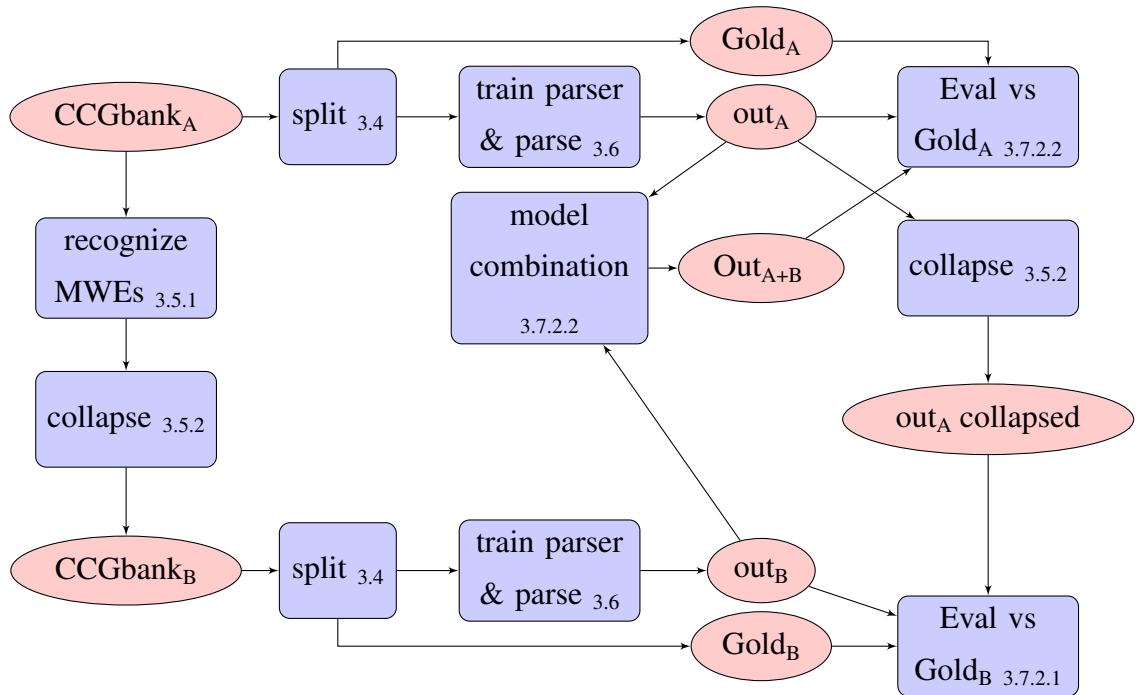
$\text{Gold}_\text{A}$

$\text{CCGbank}_\text{A}$

split $_{3.4}$

train parser & parse $_{3.6}$

$\text{out}_\text{A}$

Eval vs $\text{Gold}_\text{A}$ $_{3.7.2.2}$

recognize MWEs $_{3.5.1}$

model combination $_{3.7.2.2}$

$\text{Out}_\text{A+B}$

collapse $_{3.5.2}$

collapse $_{3.5.2}$

$\text{out}_\text{A}$ collapsed

$\text{CCGbank}_\text{B}$

split $_{3.4}$

train parser & parse $_{3.6}$

$\text{out}_\text{B}$

Eval vs $\text{Gold}_\text{B}$ $_{3.7.2.1}$

$\text{Gold}_\text{B}$